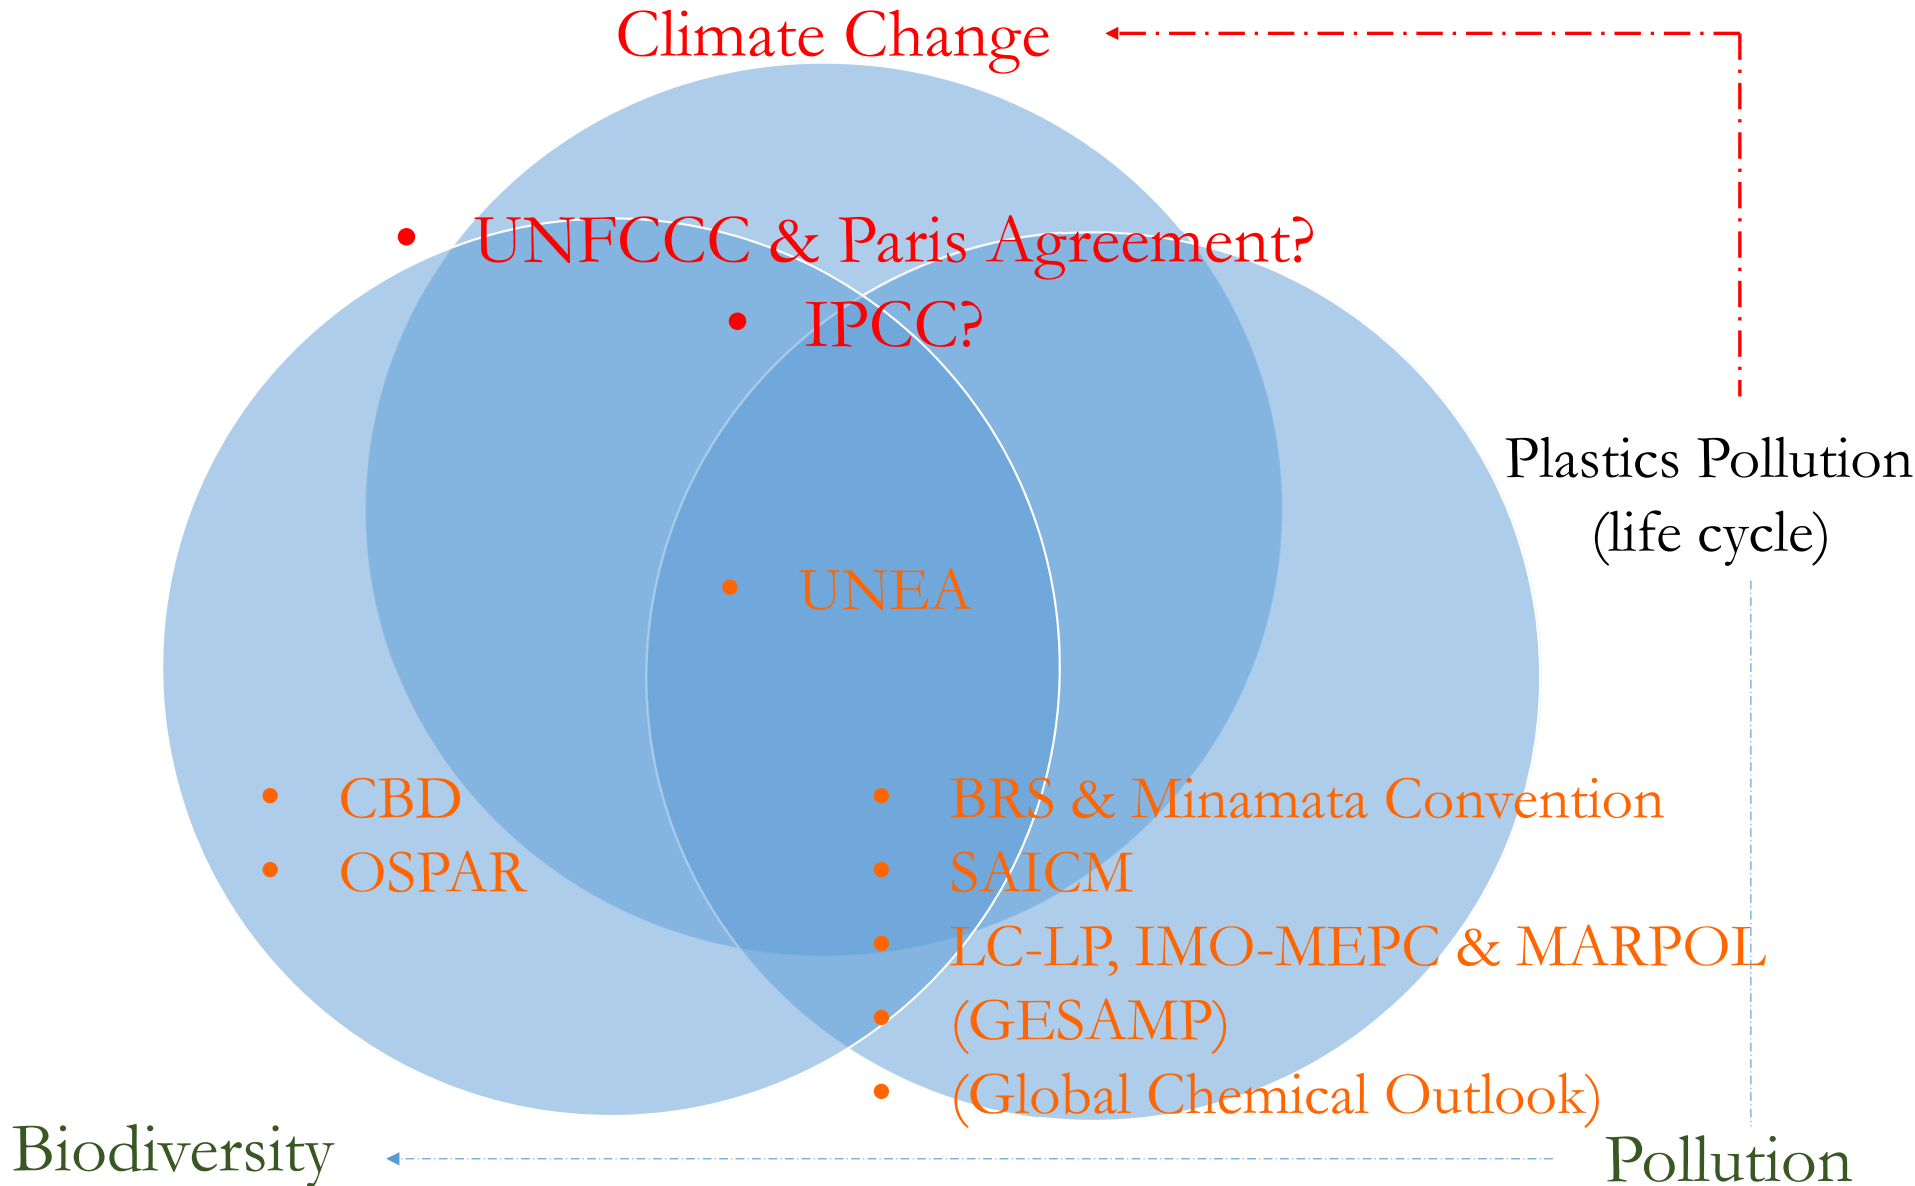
Climate Change

- UNFCCC & Paris Agreement?
- IPCC?

Plastics Pollution (life cycle)

- UNEA

- CBD
- OSPAR

- BRS & Minamata Convention
- SAICM
- LC-LP, IMO-MEPC & MARPOL
- (GESAMP)
- (Global Chemical Outlook)

Biodiversity

Pollution